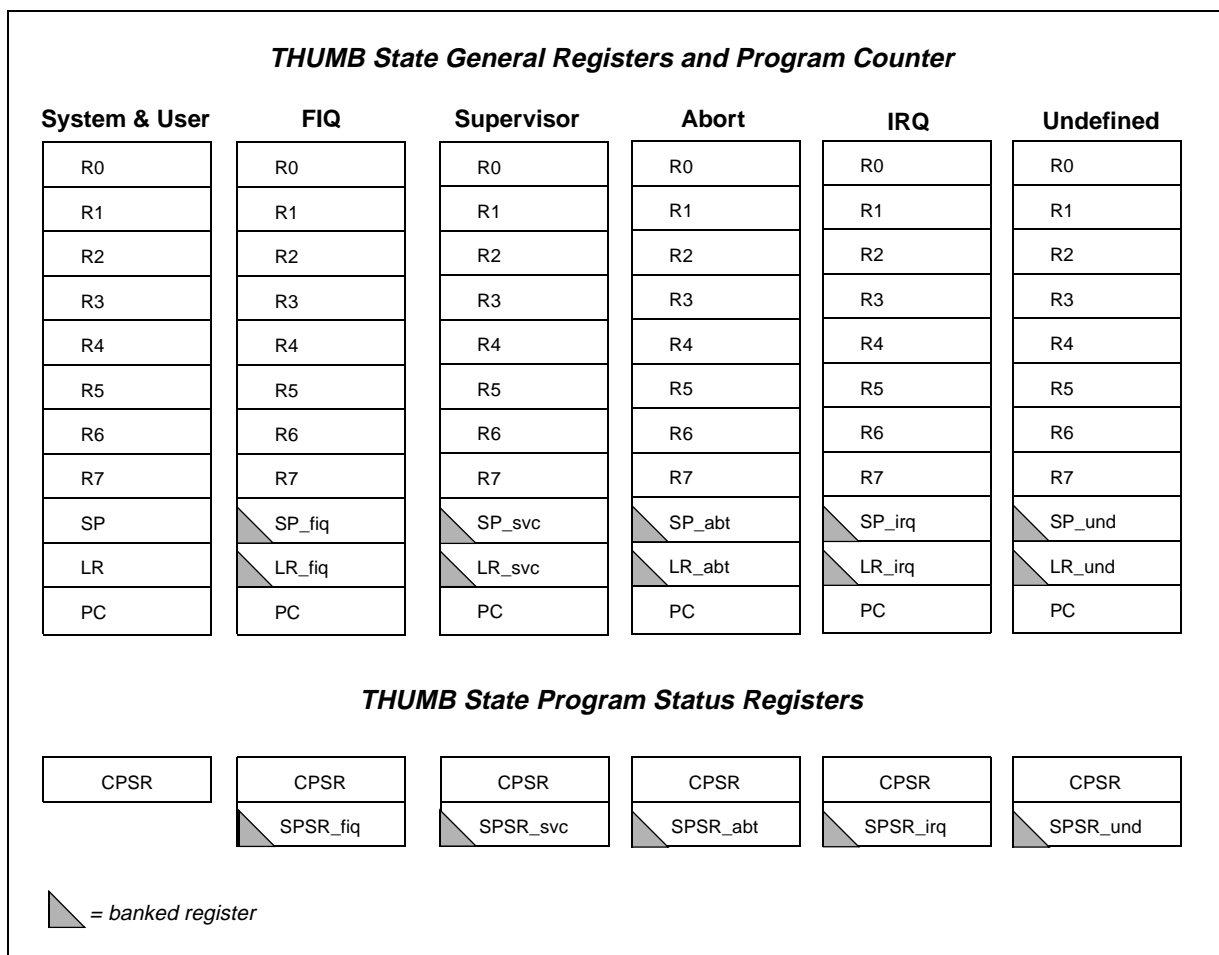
THUMB State General Registers and Program Counter

| System & User | FIQ | Supervisor | Abort | IRQ | Undefined |
|---|---|---|---|---|---|
| R0 | R0 | R0 | R0 | R0 | R0 |
| R1 | R1 | R1 | R1 | R1 | R1 |
| R2 | R2 | R2 | R2 | R2 | R2 |
| R3 | R3 | R3 | R3 | R3 | R3 |
| R4 | R4 | R4 | R4 | R4 | R4 |
| R5 | R5 | R5 | R5 | R5 | R5 |
| R6 | R6 | R6 | R6 | R6 | R6 |
| R7 | R7 | R7 | R7 | R7 | R7 |
| SP | SP_fiq | SP_svc | SP_abt | SP_irq | SP_und |
| LR | LR_fiq | LR_svc | LR_abt | LR_irq | LR_und |
| PC | PC | PC | PC | PC | PC |

THUMB State Program Status Registers

| CPSR | CPSR | CPSR | CPSR | CPSR | CPSR |
|---|---|---|---|---|---|
| | SPSR_fiq | SPSR_svc | SPSR_abt | SPSR_irq | SPSR_und |

= banked register